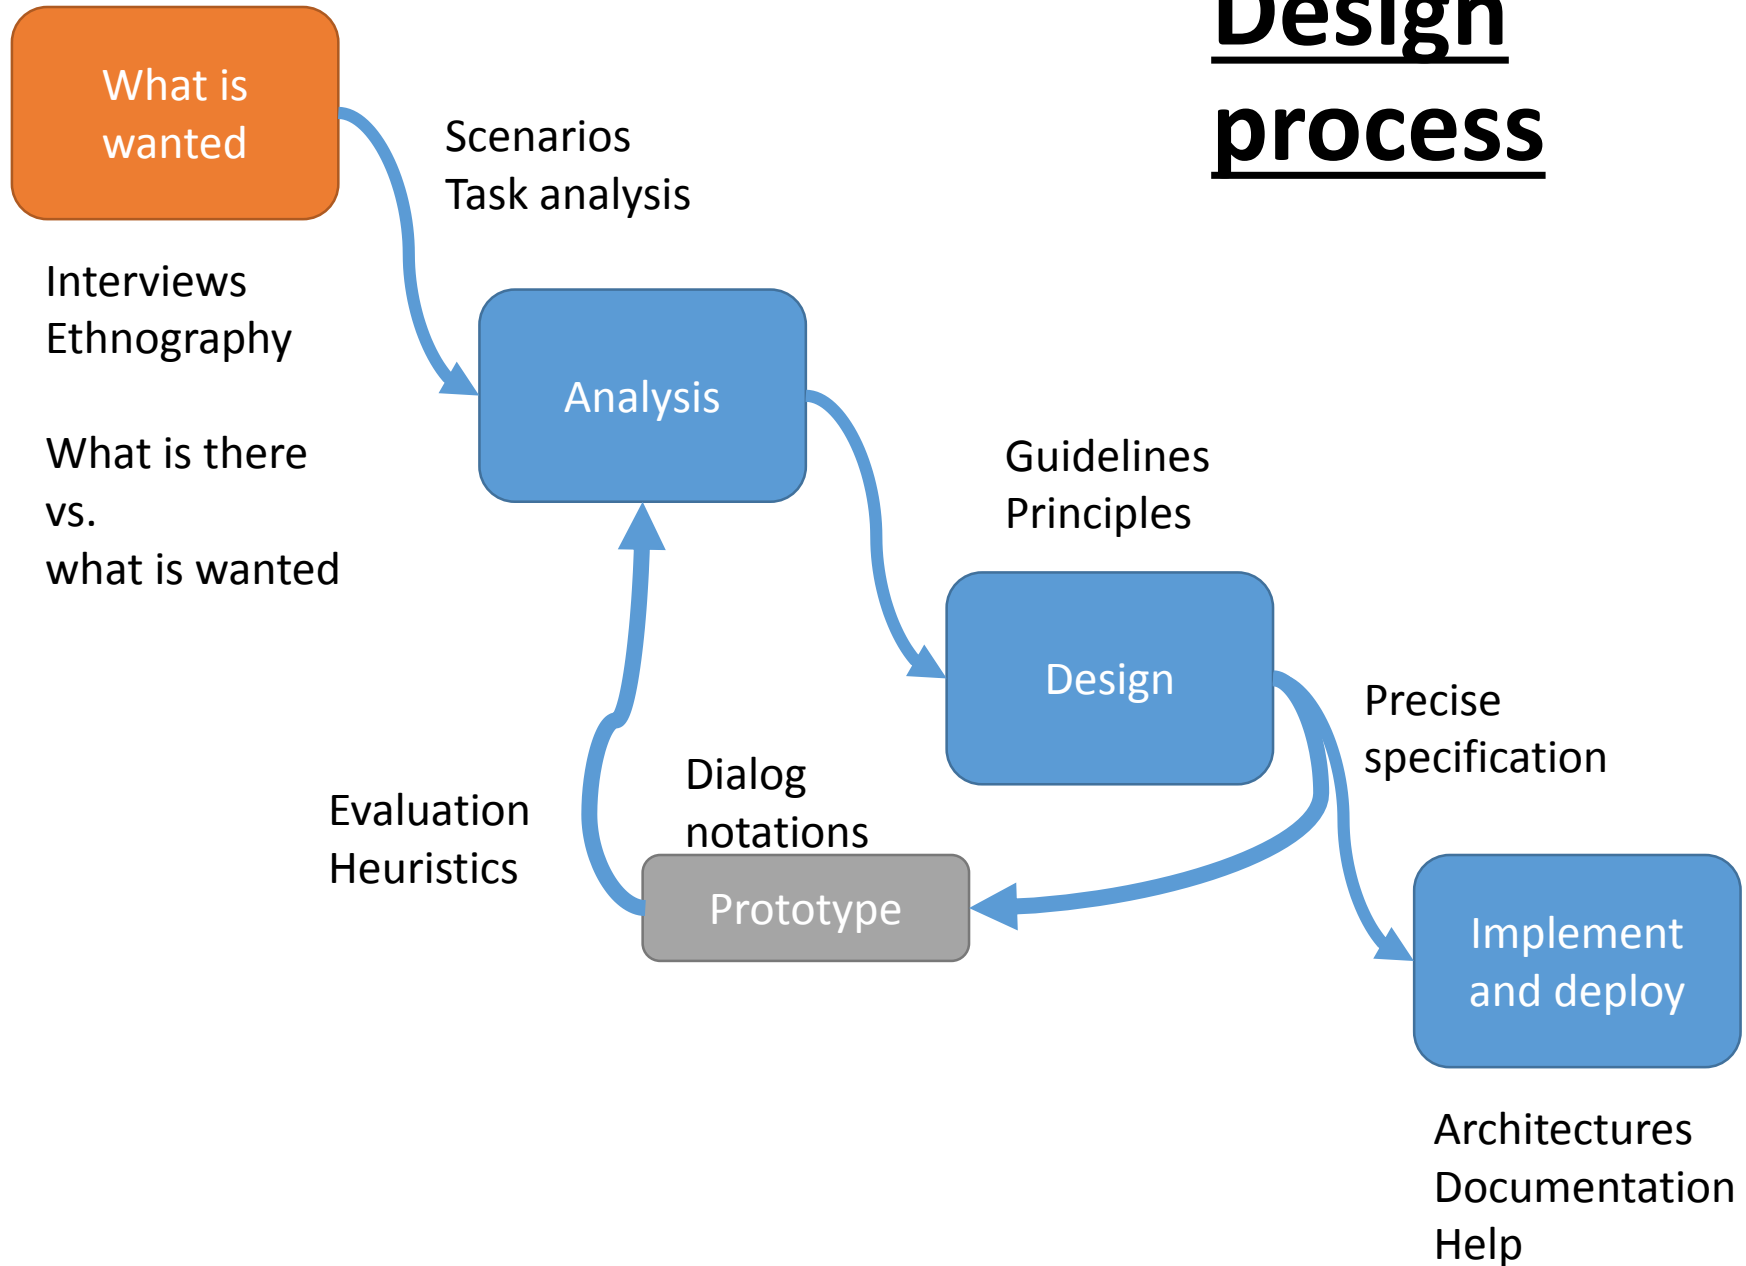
Design process

What is wanted

Scenarios
Task analysis

Interviews
Ethnography

What is there
vs.
what is wanted

Analysis

Guidelines
Principles

Design

Precise specification

Dialog notations

Evaluation
Heuristics

Prototype

Implement and deploy

Architectures
Documentation
Help